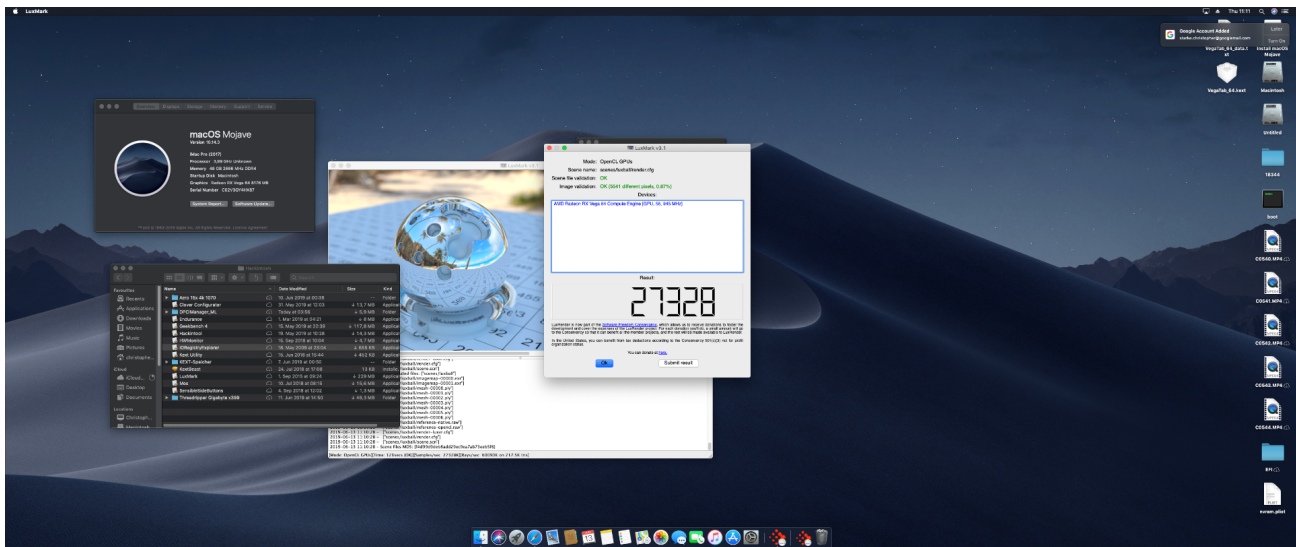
LuxMark

Thu 15:11

Google Account Added

Later

Turn On

VegaTab_64_data.kext

Install macOS Mojave

VegaTab_64.kext

Macintosh

Untitled

18344

boot

C0540.MP4

C0541.MP4

C0542.MP4

C0543.MP4

C0544.MP4

EFI

zoram.plist

Overview Displays Storage Memory Support Service

macOS Mojave

Version 10.14.3

Mac Pro (2017)
Processor 3,99 GHz Unknown
Memory 48 GB 2666 MHz DDR4
Startup Disk Macintosh
Graphics Radeon RX Vega 64 8176 MB
Serial Number

System Report... Software Update...

LuxMark v3.1

Mode: OpenCL GPUs
Scene name: scenes/luxball/render.cfg
Scene file validation: OK
Image validation: OK (3041 different pixels, 0.67%)

Devices

AMD Radeon RX Vega 64 Compute Engine [GPU, 64, 945 MHz]

Result:

27328

In the United States, you can benefit from tax deductions according to the Conservancy 501(c)(3) not for profit organization status.

You can donate at here.

Ok

Submit result

Favorites
Recents
Applications
Downloads
Movies
Music
Pictures

iCloud
iCloud...
Desktop
Documents

Locations

| Name | Date Modified | Size | Kind |
|---|---|---|---|
| Asrock Tb 4k 1070 | 10. Jun 2019 at 00:08 | -- | Folder |
| Clover Configurator | 31. May 2019 at 12:03 | 13,7 MB | Application |
| DPCIManager_ML | Today at 03:58 | 5,8 MB | Folder |
| Endurance | 1. Mar 2019 at 04:21 | 8 MB | Application |
| Geekbench 4 | 15. May 2019 at 22:39 | 117,6 MB | Application |
| Hackintool | 16. May 2019 at 16:38 | 14,8 MB | Application |
| HWMonitor | 10. Jun 2019 at 10:04 | 6,7 MB | Application |
| IORegistryExplorer | 18. May 2009 at 03:04 | 455 KB | Application |
| Kext Utility | 15. Jun 2018 at 15:44 | 492 KB | Application |
| KEXT-Speicher | 7. Jun 2019 at 00:52 | -- | Folder |
| KextBeast | 24. Jul 2018 at 17:09 | 13 KB | Installer |
| LuxMark | 1. Sep 2015 at 00:24 | 229 MB | Application |
| Mos | 10. Jul 2018 at 09:18 | 10,6 MB | Application |
| SensibleSideButtons | 4. Sep 2018 at 12:02 | 1,3 MB | Application |
| Threadripper Gigabyte x399 | 11. Jun 2019 at 14:50 | 46,3 MB | Folder |

[Mode: OpenCL GPUs][Time: 12.5secs (OK)][Samples/sec 27328K][Rays/sec: 600906 on 217.5K tris]